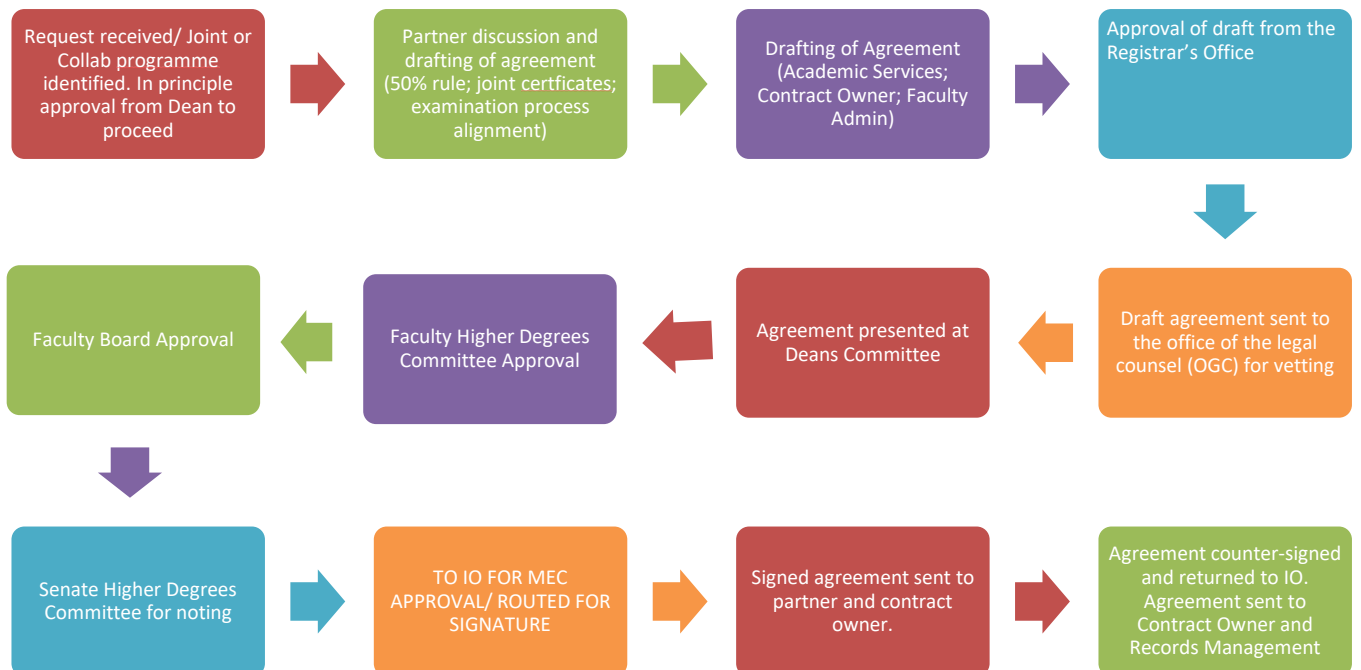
Request received/ Joint or Collab programme identified. In principle approval from Dean to proceed

Partner discussion and drafting of agreement (50% rule; joint certficates; examination process alignment)

Drafting of Agreement (Academic Services; Contract Owner; Faculty Admin)

Approval of draft from the Registrar's Office

Draft agreement sent to the office of the legal counsel (OGC) for vetting

Agreement presented at Deans Committee

Faculty Higher Degrees Committee Approval

Faculty Board Approval

Senate Higher Degrees Committee for noting

TO IO FOR MEC APPROVAL/ ROUTED FOR SIGNATURE

Signed agreement sent to partner and contract owner.

Agreement counter-signed and returned to IO. Agreement sent to Contract Owner and Records Management